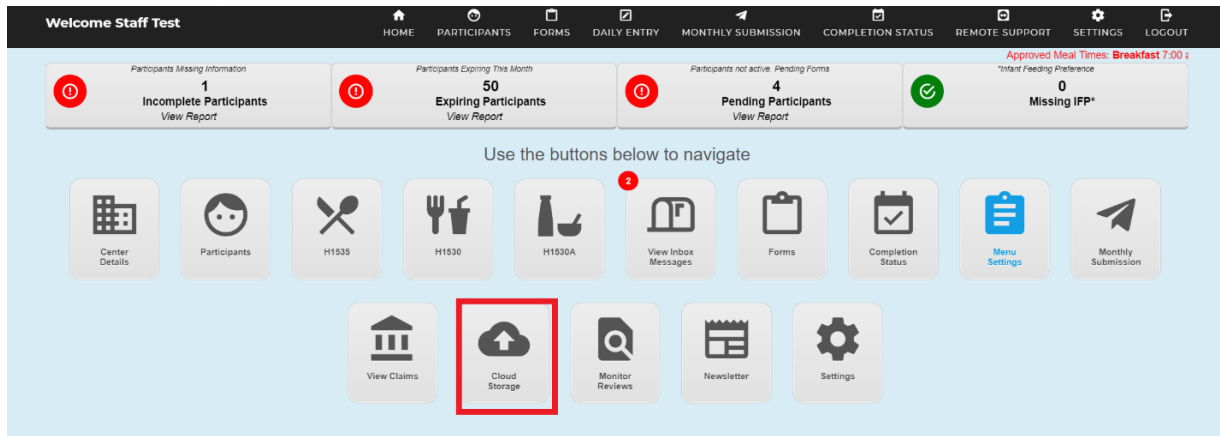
Welcome Staff Test

HOME PARTICIPANTS FORMS DAILY ENTRY MONTHLY SUBMISSION COMPLETION STATUS REMOTE SUPPORT SETTINGS LOGOUT

Approved Meal Times: Breakfast 7:00 a

Participants Missing Information
1
Incomplete Participants
View Report

Participants Expiring This Month
50
Expiring Participants
View Report

Participants not active. Pending Forms
4
Pending Participants
View Report

*Infant Feeding Preference
0
Missing IFP*

Use the buttons below to navigate

Center Details

Participants

H1535

H1530

H1530A

2

View Inbox Messages

Forms

Completion Status

Menu Settings

Monthly Submission

View Claims

Cloud Storage

Monitor Reviews

Newsletter

Settings